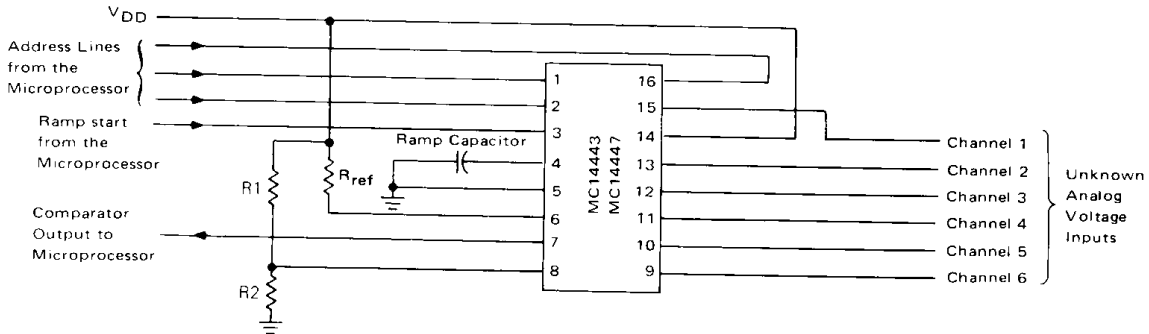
$V_{DD}$

Address Lines from the Microprocessor

Ramp start from the Microprocessor

Comparator Output to Microprocessor

R1

R2

$R_{ref}$

Ramp Capacitor

MC14443
MC14447

1
2
3
4
5
6
7
8
16
15
14
13
12
11
10
9

Channel 1
Channel 2
Channel 3
Channel 4
Channel 5
Channel 6

Unknown Analog Voltage Inputs